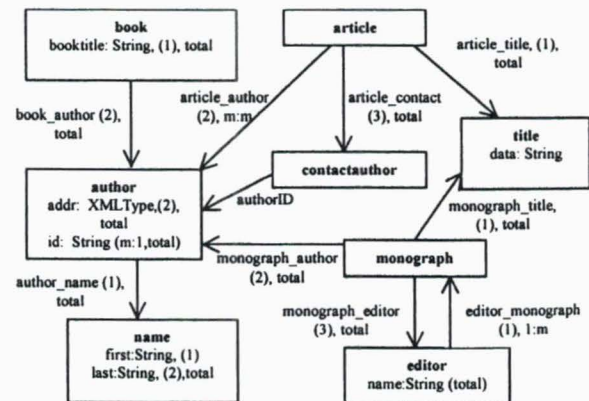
book
booktitle: String, (1), total

article

article_title, (1), total

book_author (2), total

article_author (2), m:m

article_contact (3), total

title
data: String

contactauthor

author
addr: XMLType,(2), total
id: String (m:1,total)

authorID

monograph_title, (1), total

monograph_author (2), total

monograph

author_name (1), total

monograph_editor (3), total

editor_monograph (1), 1:m

name
first:String, (1)
last:String, (2),total

editor
name:String (total)